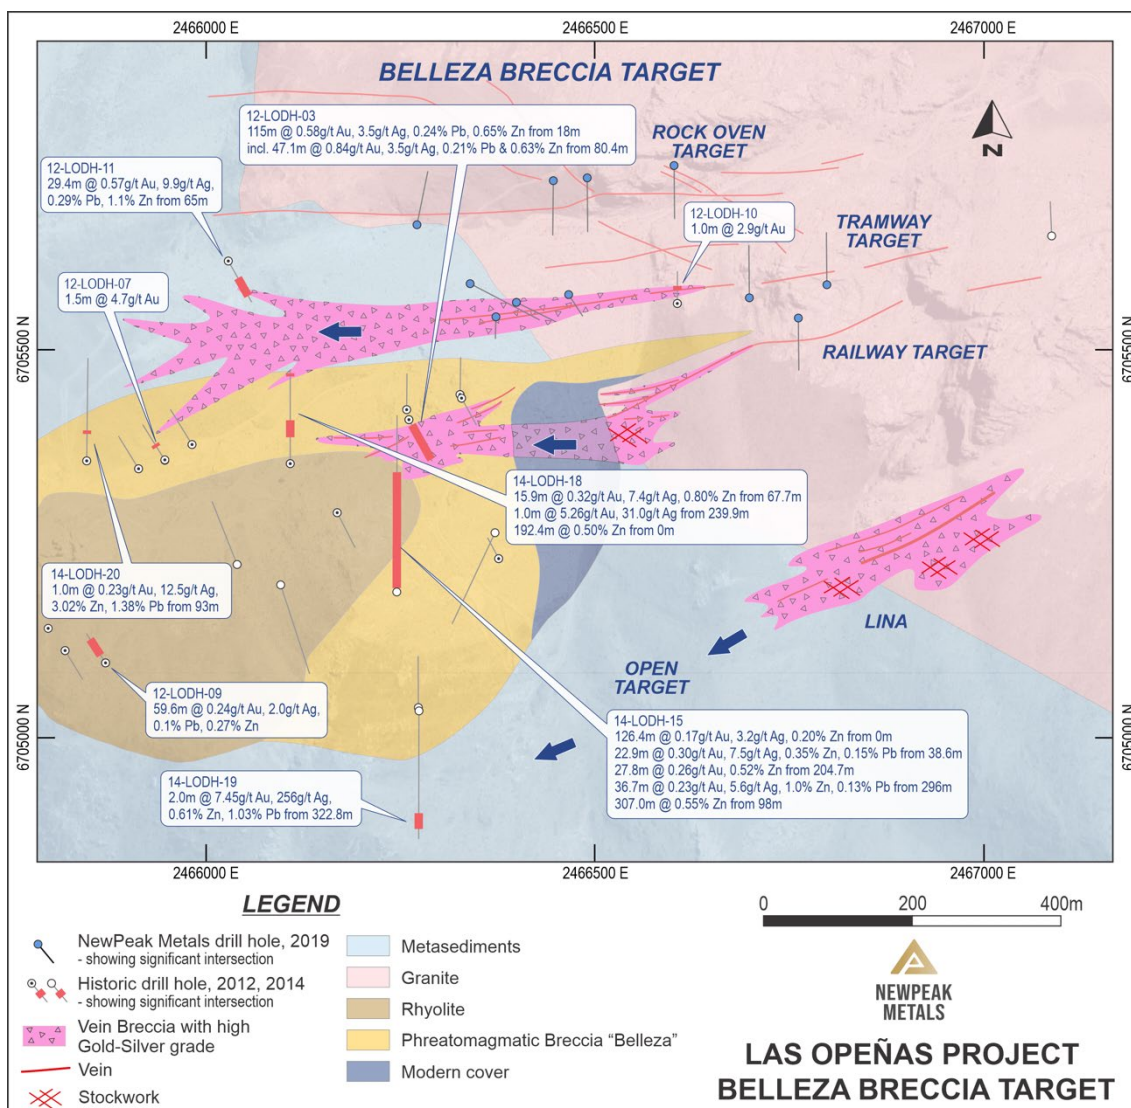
2466000 E
2466500 E
2467000 E

BELLEZA BRECCIA TARGET

12-LODH-03
115m @ 0.58g/t Au, 3.5g/t Ag, 0.24% Pb, 0.65% Zn from 18m
incl. 47.1m @ 0.84g/t Au, 3.5g/t Ag, 0.21% Pb & 0.63% Zn from 80.4m

ROCK OVEN TARGET

N

12-LODH-11
29.4m @ 0.57g/t Au, 9.9g/t Ag, 0.29% Pb, 1.1% Zn from 65m

12-LODH-10
1.0m @ 2.9g/t Au

TRAMWAY TARGET

12-LODH-07
1.5m @ 4.7g/t Au

6705500 N

RAILWAY TARGET

6705500 N

14-LODH-18
15.9m @ 0.32g/t Au, 7.4g/t Ag, 0.80% Zn from 67.7m
1.0m @ 5.26g/t Au, 31.0g/t Ag from 239.9m
192.4m @ 0.50% Zn from 0m

14-LODH-20
1.0m @ 0.23g/t Au, 12.5g/t Ag, 3.02% Zn, 1.38% Pb from 93m

LINA

OPEN TARGET

12-LODH-09
59.6m @ 0.24g/t Au, 2.0g/t Ag, 0.1% Pb, 0.27% Zn

6705000 N

14-LODH-15
126.4m @ 0.17g/t Au, 3.2g/t Ag, 0.20% Zn from 0m
22.9m @ 0.30g/t Au, 7.5g/t Ag, 0.35% Zn, 0.15% Pb from 38.6m
27.8m @ 0.26g/t Au, 0.52% Zn from 204.7m
36.7m @ 0.23g/t Au, 5.6g/t Ag, 1.0% Zn, 0.13% Pb from 296m
307.0m @ 0.55% Zn from 98m

6705000 N

14-LODH-19
2.0m @ 7.45g/t Au, 256g/t Ag, 0.61% Zn, 1.03% Pb from 322.8m

2466000 E
2466500 E
2467000 E

LEGEND

NewPeak Metals drill hole, 2019
- showing significant intersection
Historic drill hole, 2012, 2014
- showing significant intersection
Vein Breccia with high Gold-Silver grade
Vein
Stockwork

Metasediments
Granite
Rhyolite
Phreatomagmatic Breccia “Belleza”
Modern cover

0 200 400m

NEWPEAK METALS

LAS OPEÑAS PROJECT
BELLEZA BRECCIA TARGET